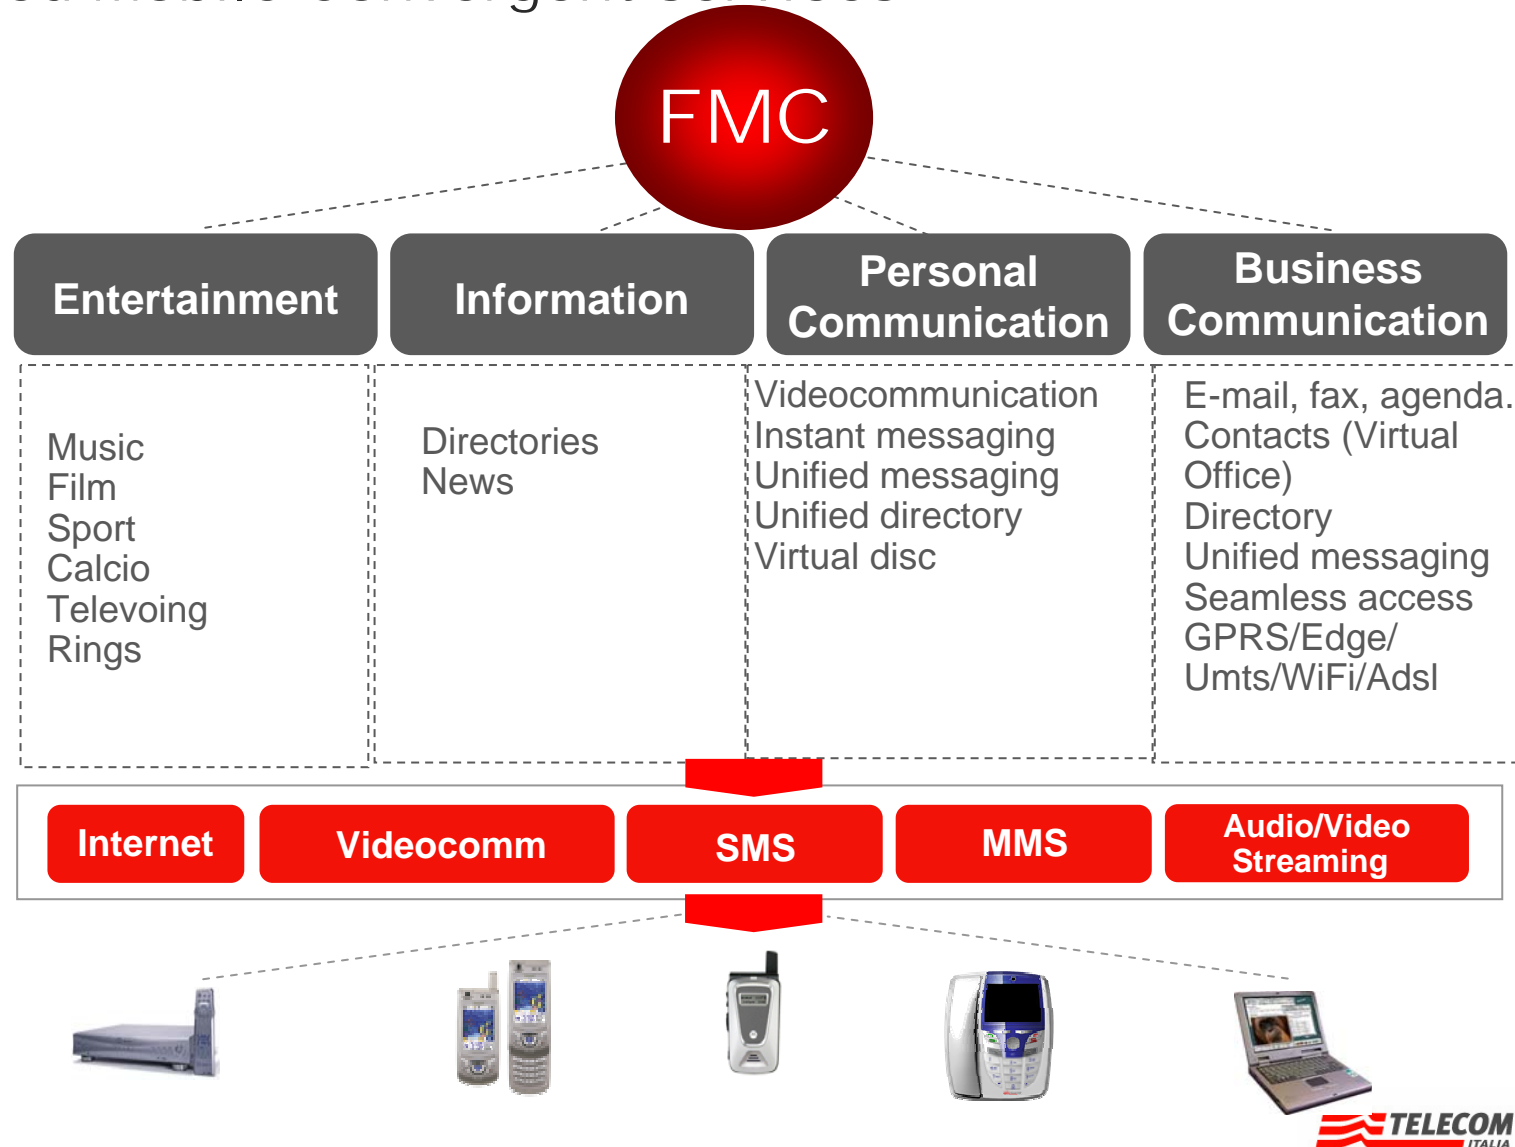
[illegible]

FMC

Entertainment

Information

Personal Communication

Business Communication

Music
Film
Sport
Calcio
Televoing
Rings

Directories
News

Videocommunication
Instant messaging
Unified messaging
Unified directory
Virtual disc

E-mail, fax, agenda.
Contacts (Virtual Office)
Directory
Unified messaging
Seamless access
GPRS/Edge/ Umts/WiFi/Adsl

Internet

Videocomm

SMS

MMS

Audio/Video Streaming

TELECOM ITALIA